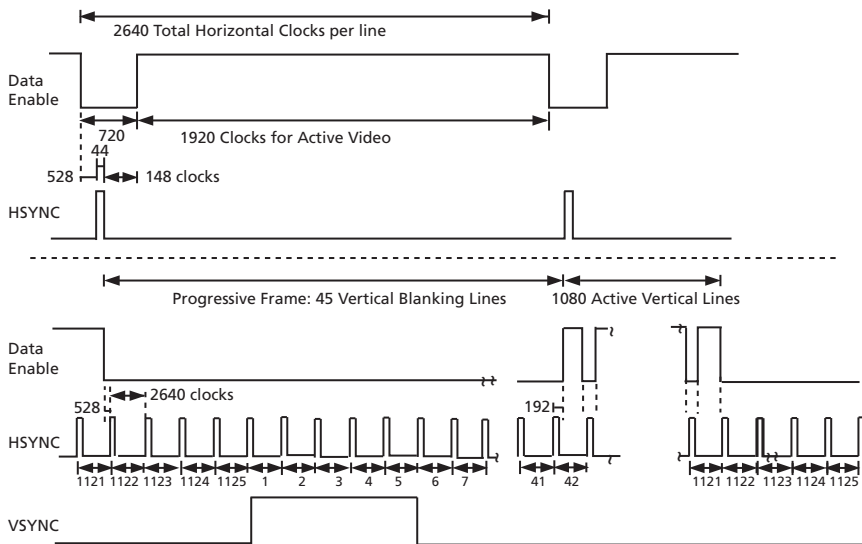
2640 Total Horizontal Clocks per line

Data Enable

720

1920 Clocks for Active Video

44

528

148 clocks

HSYNC

Progressive Frame: 45 Vertical Blanking Lines

1080 Active Vertical Lines

Data Enable

2640 clocks

528

192

HSYNC

1121 1122 1123 1124 1125 1 2 3 4 5 6 7

41 42

1121 1122 1123 1124 1125

VSYNC